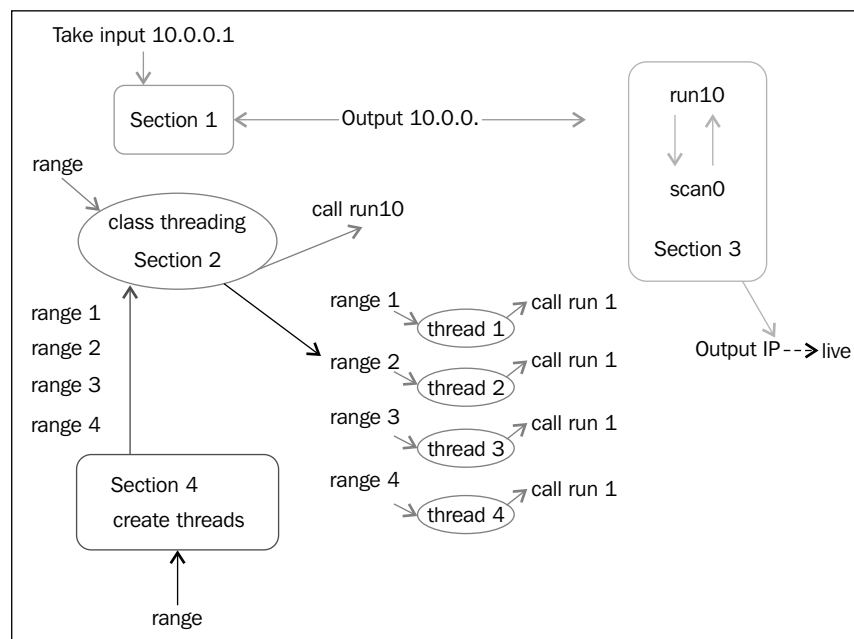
Take input 10.0.0.1

Section 1

Output 10.0.0.

run10

scan0

Section 3

range

class threading
Section 2

call run10

range 1
range 2
range 3
range 4

range 1
thread 1
call run 1

range 2
thread 2
call run 1

range 3
thread 3
call run 1

range 4
thread 4
call run 1

Output IP live

Section 4
create threads

range